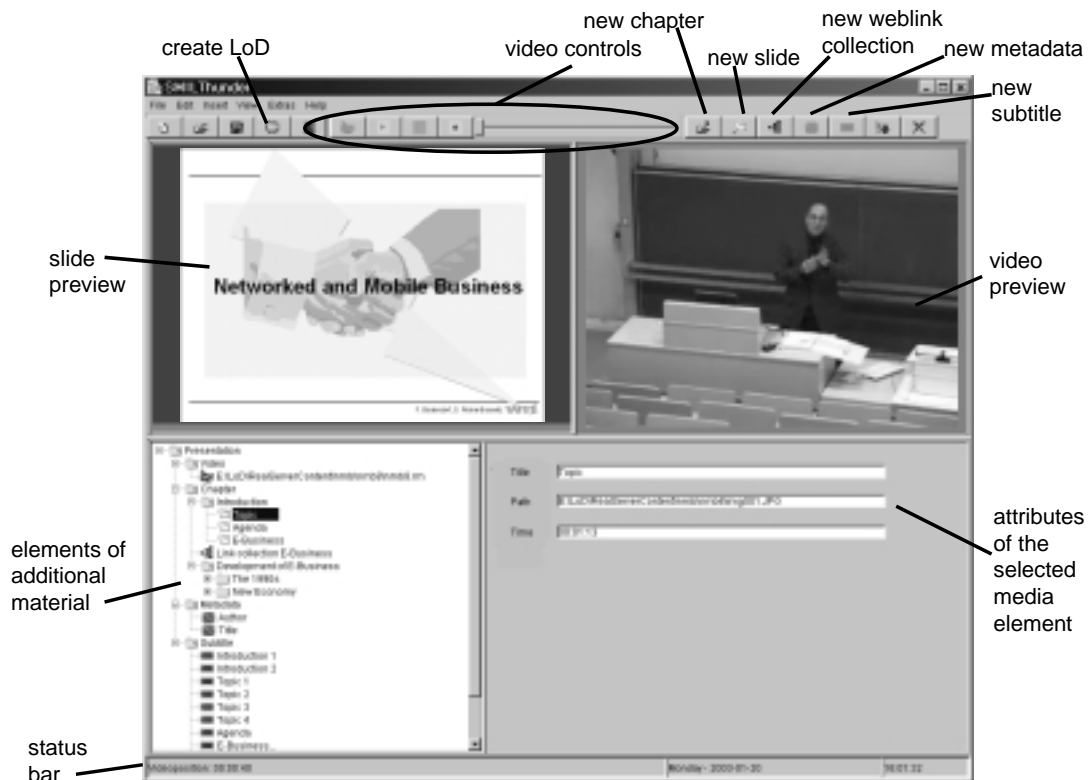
create LoD

video controls

new chapter

new slide

new weblink collection

new metadata

new subtitle

SMIL Thunder

File Edit Insert View Extras Help

Networked and Mobile Business

slide preview

video preview

Presentation
Video
E:\LoD\RealServer\Content\nmb\nmb\nmb.rm
Chapter
Introduction
Topic
Agenda
E-Business
Link collection E-Business
Development of E-Business
The 1990s
New Economy
Metadata
Author
Title
Subtitle
Introduction 1
Introduction 2
Topic 1
Topic 2
Topic 3
Topic 4
Agenda
E-Business...

Title Topic

Path E:\LoD\RealServer\Content\nmb\nmb\img\001.JPG

Time 00:01:13

elements of additional material

attributes of the selected media element

status bar

Videoposition: 00:00:00

Monday - 2000-01-20

16:01:32